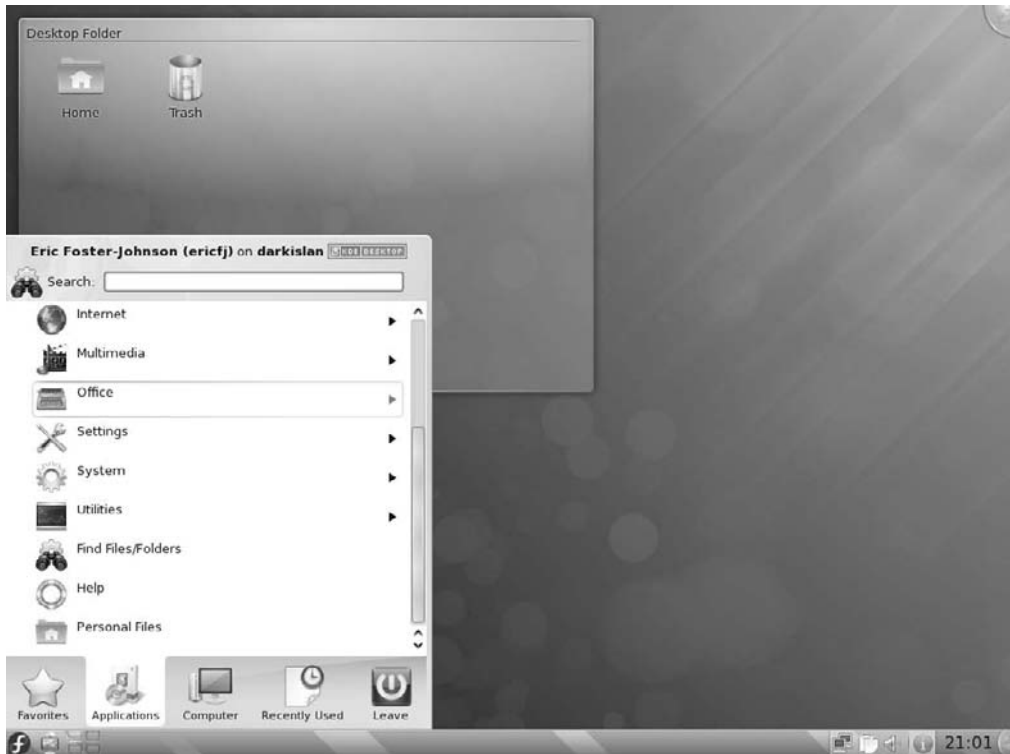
Desktop Folder

Home

Trash

Eric Foster-Johnson (ericfj) on darkislan KDE DESKTOP

Search:

Internet

Multimedia

Office

Settings

System

Utilities

Find Files/Folders

Help

Personal Files

Favorites

Applications

Computer

Recently Used

Leave

21:01